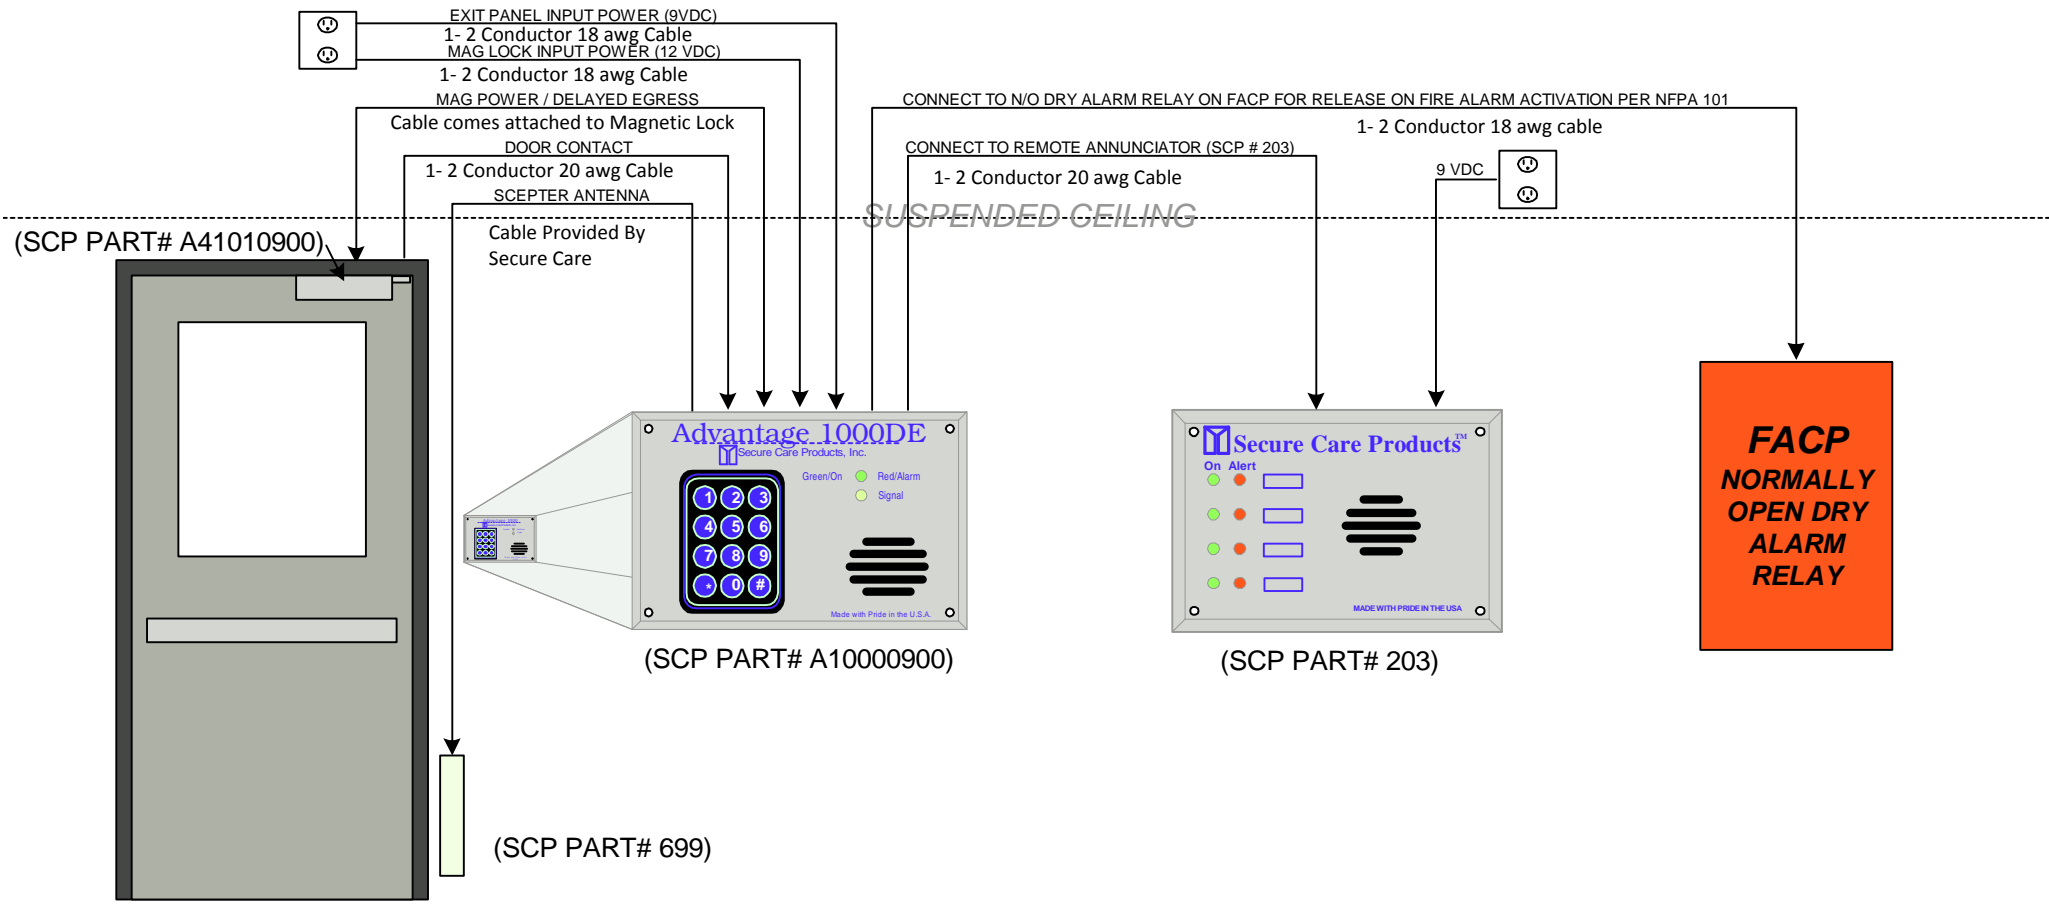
EXIT PANEL INPUT POWER (9VDC)
1- 2 Conductor 18 awg Cable
MAG LOCK INPUT POWER (12 VDC)
1- 2 Conductor 18 awg Cable
MAG POWER / DELAYED EGRESS
Cable comes attached to Magnetic Lock
DOOR CONTACT
1- 2 Conductor 20 awg Cable
SCEPTER ANTENNA
Cable Provided By
Secure Care

CONNECT TO N/O DRY ALARM RELAY ON FACP FOR RELEASE ON FIRE ALARM ACTIVATION PER NFPA 101
1- 2 Conductor 18 awg cable
CONNECT TO REMOTE ANNUNCIATOR (SCP # 203)
1- 2 Conductor 20 awg Cable
9 VDC
SUSPENDED CEILING

(SCP PART# A41010900)

Advantage 1000DE
Secure Care Products, Inc.
Green/On
Red/Alarm
Signal
1 2 3
4 5 6
7 8 9
* 0 #
Made with Pride in the U.S.A.
(SCP PART# A10000900)

Secure Care Products™
On Alert
MADE WITH PRIDE IN THE USA
(SCP PART# 203)

FACP
NORMALLY OPEN DRY ALARM RELAY

(SCP PART# 699)